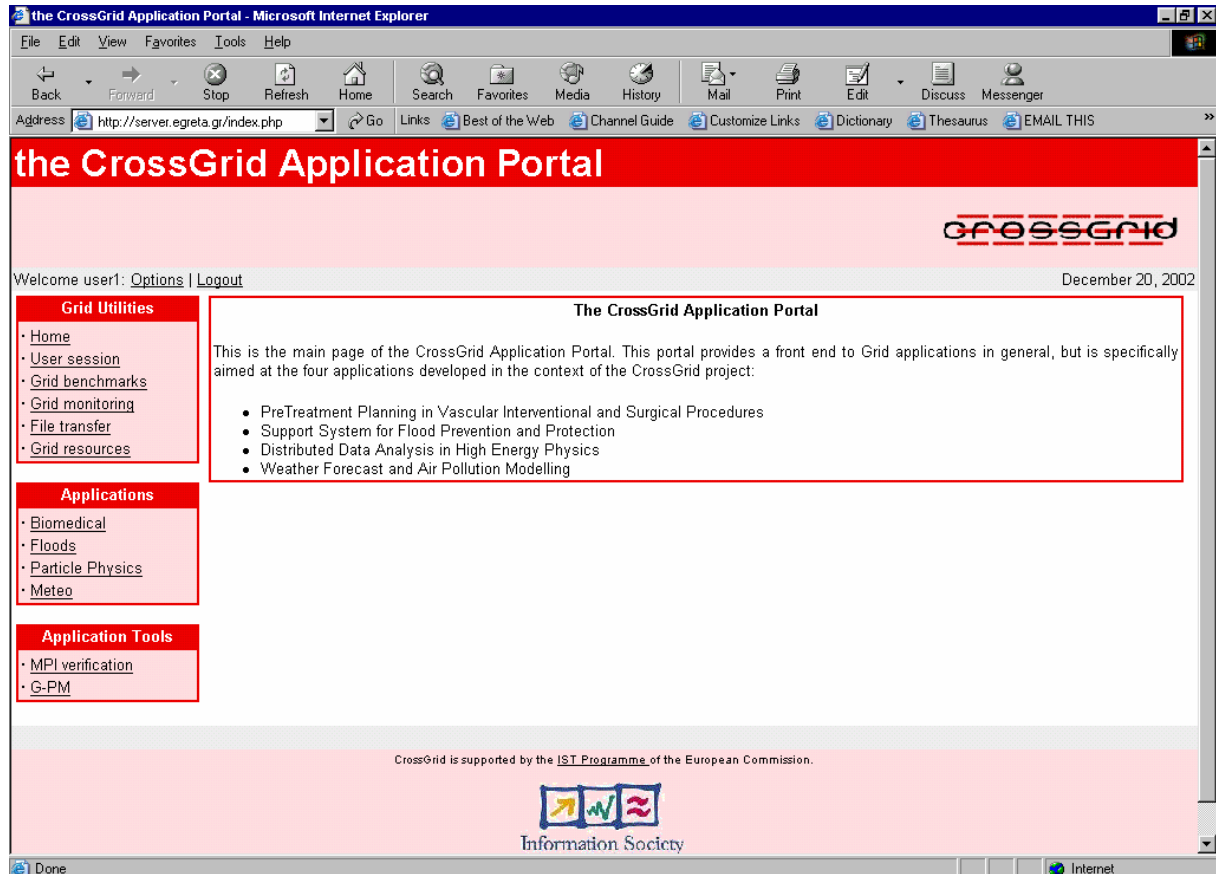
the CrossGrid Application Portal - Microsoft Internet Explorer

File Edit View Favorites Tools Help

Back Forward Stop Refresh Home Search Favorites Media History Mail Print Edit Discuss Messenger

Address http://server.egreta.gr/index.php Go Links Best of the Web Channel Guide Customize Links Dictionary Thesaurus EMAIL THIS

the CrossGrid Application Portal

crossgrid

Welcome user1: Options | Logout

December 20, 2002

Grid Utilities
· Home
· User session
· Grid benchmarks
· Grid monitoring
· File transfer
· Grid resources

Applications
· Biomedical
· Floods
· Particle Physics
· Meteo

Application Tools
· MPI verification
· G-PM

The CrossGrid Application Portal

This is the main page of the CrossGrid Application Portal. This portal provides a front end to Grid applications in general, but is specifically aimed at the four applications developed in the context of the CrossGrid project:

- PreTreatment Planning in Vascular Interventional and Surgical Procedures
- Support System for Flood Prevention and Protection
- Distributed Data Analysis in High Energy Physics
- Weather Forecast and Air Pollution Modelling

CrossGrid is supported by the IST Programme of the European Commission.

Information Society

Done

Internet